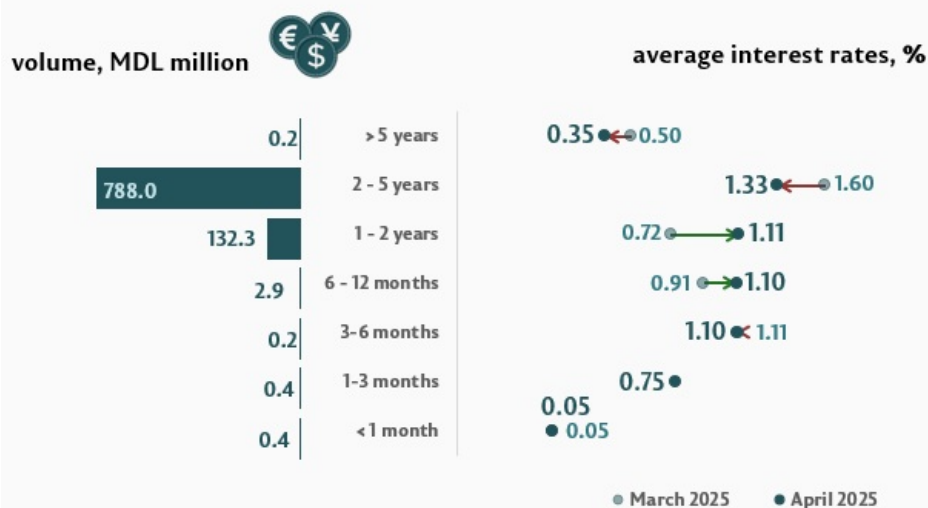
volume, MDL million

average interest rates, %

| volume, MDL million | term | average interest rates, % |
|---|---|---|
| 0.2 | > 5 years | 0.35 ← 0.50 |
| 788.0 | 2 - 5 years | 1.33 ← 1.60 |
| 132.3 | 1 - 2 years | 0.72 → 1.11 |
| 2.9 | 6 - 12 months | 0.91 → 1.10 |
| 0.2 | 3-6 months | 1.10 ← 1.11 |
| 0.4 | 1-3 months | 0.75 |
| 0.4 | < 1 month | 0.05 0.05 |

March 2025 April 2025